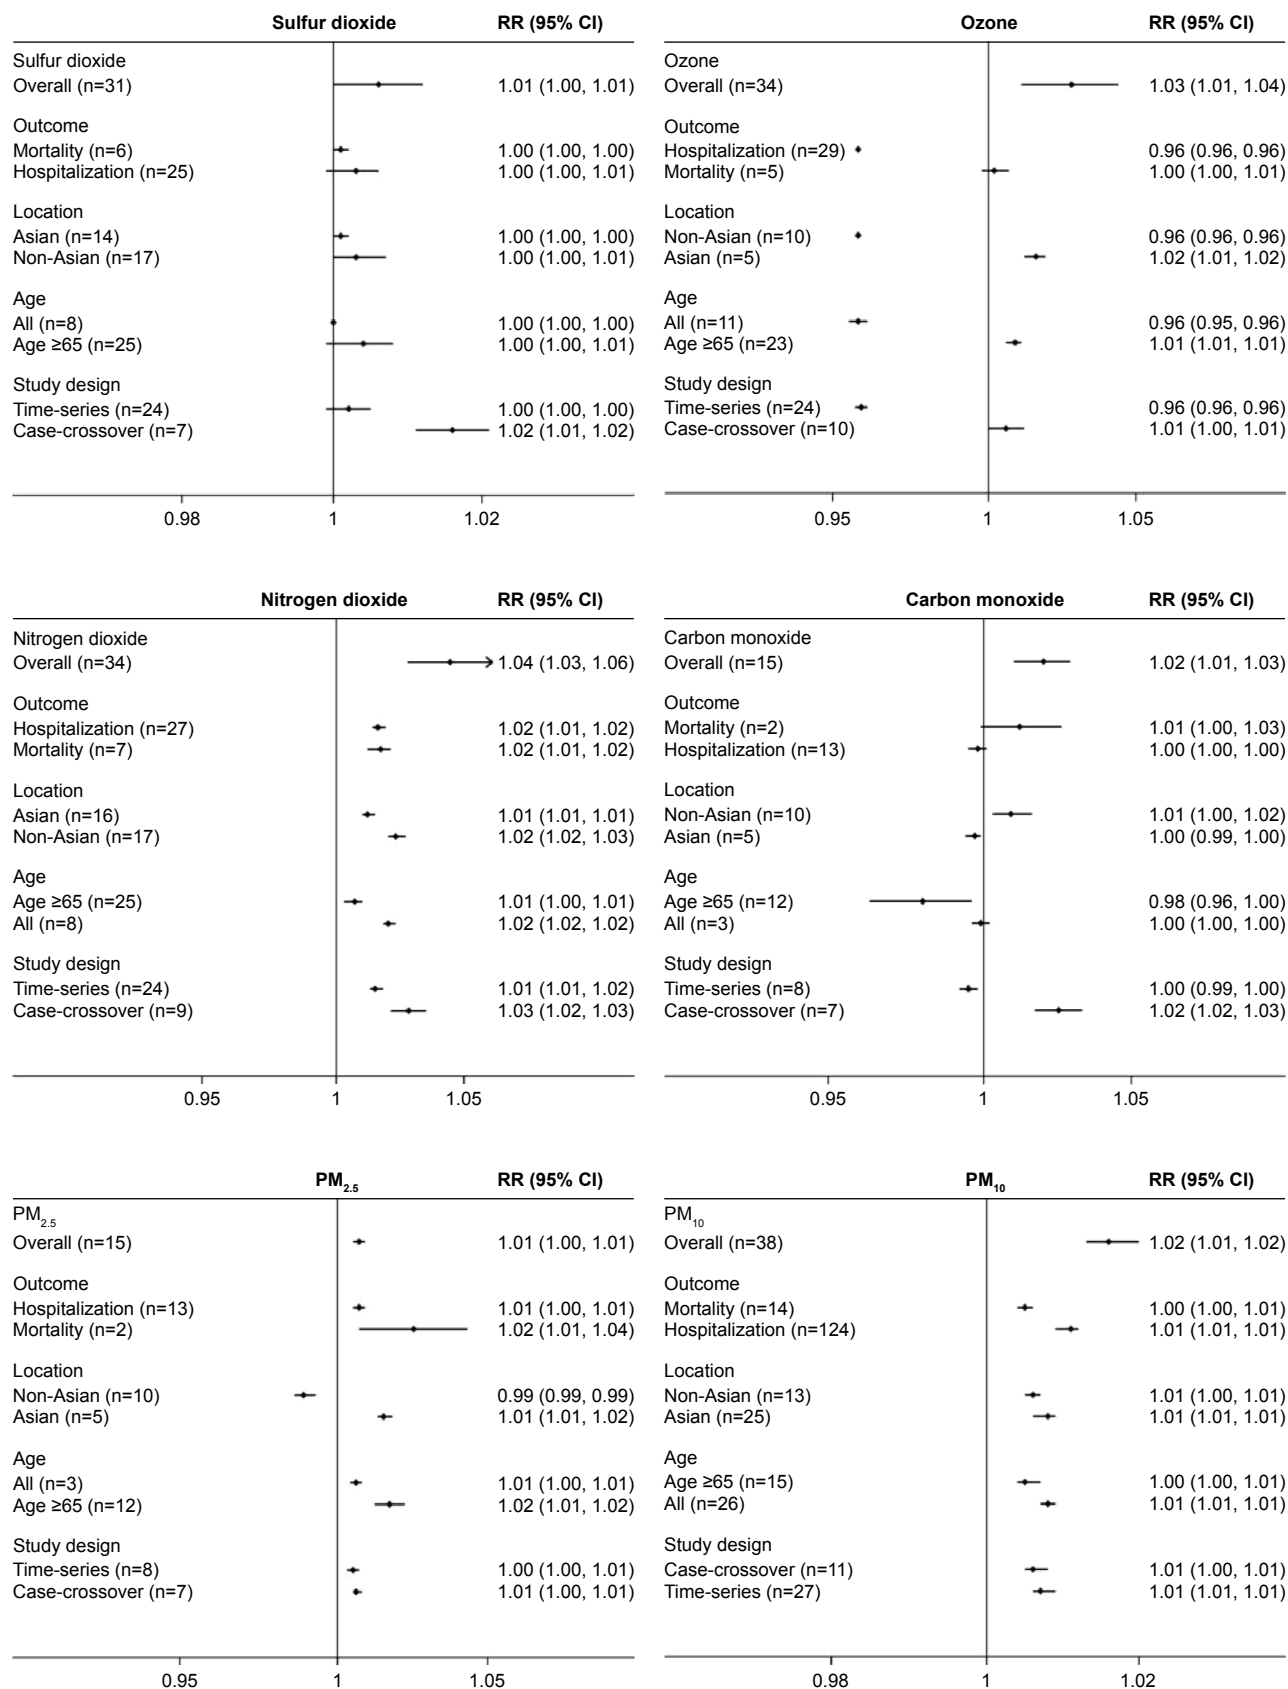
Sulfur dioxide RR (95% CI)

Sulfur dioxide
Overall (n=31) 1.01 (1.00, 1.01)

Outcome
Mortality (n=6) 1.00 (1.00, 1.00)
Hospitalization (n=25) 1.00 (1.00, 1.01)

Location
Asian (n=14) 1.00 (1.00, 1.00)
Non-Asian (n=17) 1.00 (1.00, 1.01)

Age
All (n=8) 1.00 (1.00, 1.00)
Age ≥65 (n=25) 1.00 (1.00, 1.01)

Study design
Time-series (n=24) 1.00 (1.00, 1.00)
Case-crossover (n=7) 1.02 (1.01, 1.02)

0.98 1 1.02

Ozone RR (95% CI)

Ozone
Overall (n=34) 1.03 (1.01, 1.04)

Outcome
Hospitalization (n=29) 0.96 (0.96, 0.96)
Mortality (n=5) 1.00 (1.00, 1.01)

Location
Non-Asian (n=10) 0.96 (0.96, 0.96)
Asian (n=5) 1.02 (1.01, 1.02)

Age
All (n=11) 0.96 (0.95, 0.96)
Age ≥65 (n=23) 1.01 (1.01, 1.01)

Study design
Time-series (n=24) 0.96 (0.96, 0.96)
Case-crossover (n=10) 1.01 (1.00, 1.01)

0.95 1 1.05

Nitrogen dioxide RR (95% CI)

Nitrogen dioxide
Overall (n=34) 1.04 (1.03, 1.06)

Outcome
Hospitalization (n=27) 1.02 (1.01, 1.02)
Mortality (n=7) 1.02 (1.01, 1.02)

Location
Asian (n=16) 1.01 (1.01, 1.01)
Non-Asian (n=17) 1.02 (1.02, 1.03)

Age
Age ≥65 (n=25) 1.01 (1.00, 1.01)
All (n=8) 1.02 (1.02, 1.02)

Study design
Time-series (n=24) 1.01 (1.01, 1.02)
Case-crossover (n=9) 1.03 (1.02, 1.03)

0.95 1 1.05

Carbon monoxide RR (95% CI)

Carbon monoxide
Overall (n=15) 1.02 (1.01, 1.03)

Outcome
Mortality (n=2) 1.01 (1.00, 1.03)
Hospitalization (n=13) 1.00 (1.00, 1.00)

Location
Non-Asian (n=10) 1.01 (1.00, 1.02)
Asian (n=5) 1.00 (0.99, 1.00)

Age
Age ≥65 (n=12) 0.98 (0.96, 1.00)
All (n=3) 1.00 (1.00, 1.00)

Study design
Time-series (n=8) 1.00 (0.99, 1.00)
Case-crossover (n=7) 1.02 (1.02, 1.03)

0.95 1 1.05

$PM_{2.5}$ RR (95% CI)

$PM_{2.5}$
Overall (n=15) 1.01 (1.00, 1.01)

Outcome
Hospitalization (n=13) 1.01 (1.00, 1.01)
Mortality (n=2) 1.02 (1.01, 1.04)

Location
Non-Asian (n=10) 0.99 (0.99, 0.99)
Asian (n=5) 1.01 (1.01, 1.02)

Age
All (n=3) 1.01 (1.00, 1.01)
Age ≥65 (n=12) 1.02 (1.01, 1.02)

Study design
Time-series (n=8) 1.00 (1.00, 1.01)
Case-crossover (n=7) 1.01 (1.00, 1.01)

0.95 1 1.05

$PM_{10}$ RR (95% CI)

$PM_{10}$
Overall (n=38) 1.02 (1.01, 1.02)

Outcome
Mortality (n=14) 1.00 (1.00, 1.01)
Hospitalization (n=124) 1.01 (1.01, 1.01)

Location
Non-Asian (n=13) 1.01 (1.00, 1.01)
Asian (n=25) 1.01 (1.01, 1.01)

Age
Age ≥65 (n=15) 1.00 (1.00, 1.01)
All (n=26) 1.01 (1.01, 1.01)

Study design
Case-crossover (n=11) 1.01 (1.00, 1.01)
Time-series (n=27) 1.01 (1.01, 1.01)

0.98 1 1.02